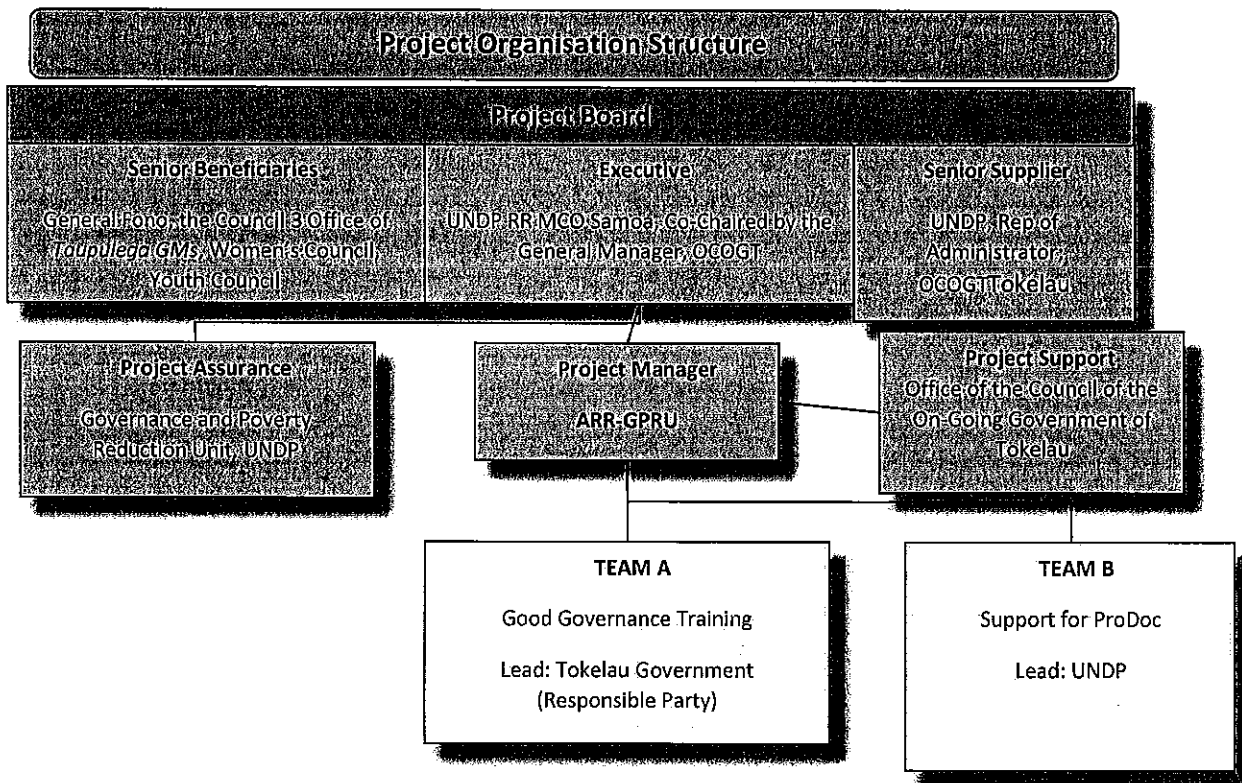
Project Organisation Structure

Project Board

Senior Beneficiaries

General Fono, the Council 3 Office of *Taupulega GMs*, Women's Council, Youth Council

Executive

UNDP RR MCO Samoa, Co-Chaired by the General Manager, OCOGT

Senior Supplier

UNDP, Rep of Administrator, OCOGT Tokelau

Project Assurance

Governance and Poverty Reduction Unit, UNDP

Project Manager

ARR-GPRU

Project Support

Office of the Council of the On-Going Government of Tokelau

TEAM A

Good Governance Training

Lead: Tokelau Government (Responsible Party)

TEAM B

Support for ProDoc

Lead: UNDP